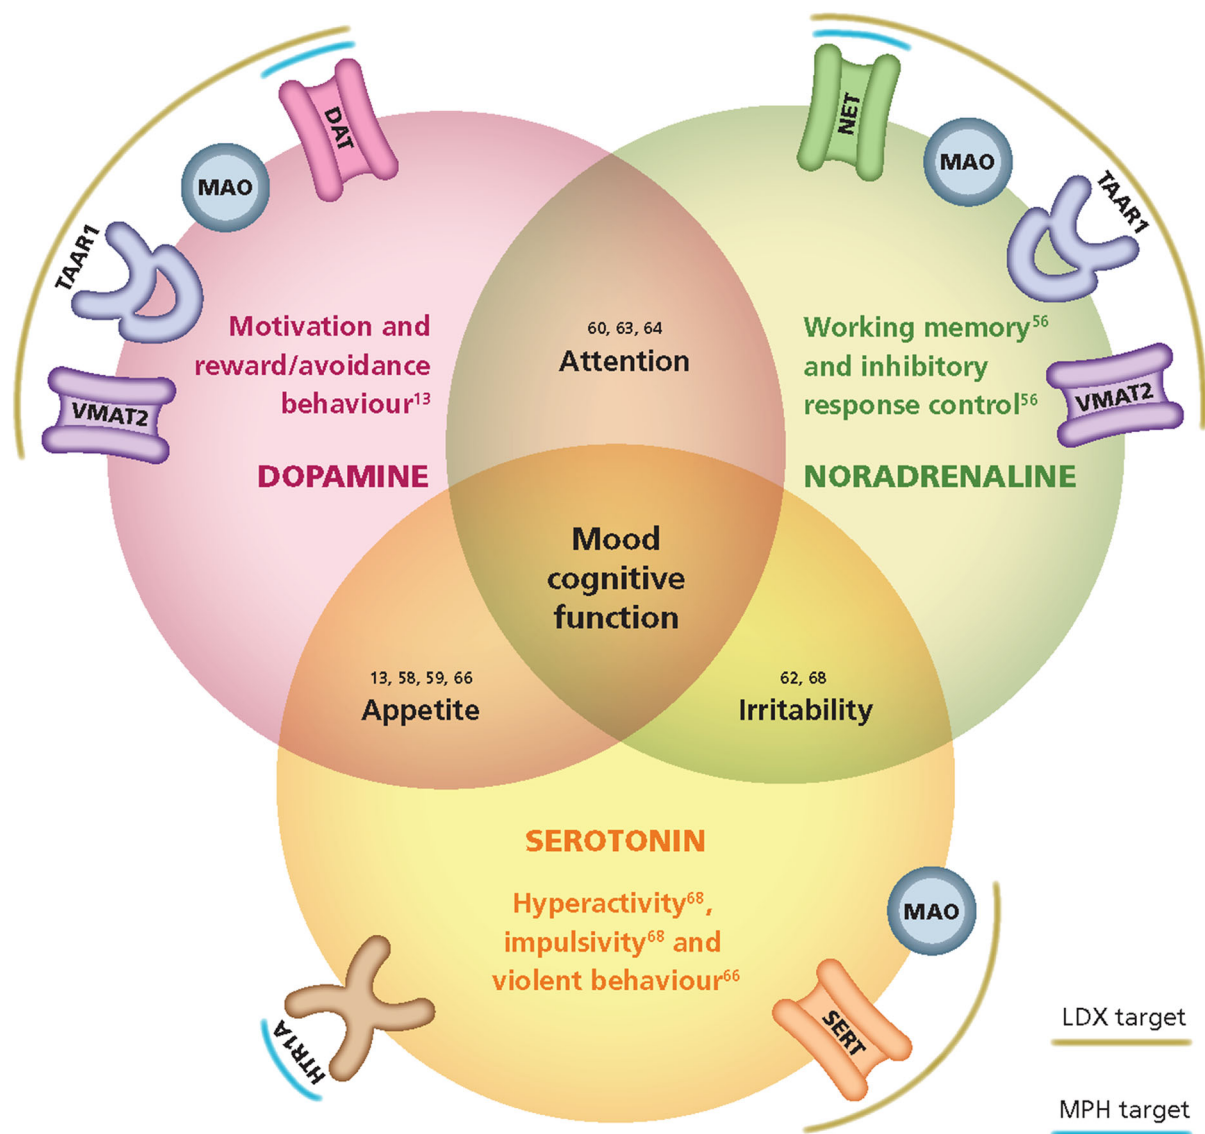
DAT

MAO

TAAR1

VMAT2

NET

MAO

TAAR1

VMAT2

Motivation and reward/avoidance behaviour$^{13}$

60, 63, 64
Attention

Working memory$^{56}$ and inhibitory response control$^{56}$

DOPAMINE

NORADRENALINE

Mood cognitive function

13, 58, 59, 66
Appetite

62, 68
Irritability

SEROTONIN

Hyperactivity$^{68}$, impulsivity$^{68}$ and violent behaviour$^{66}$

MAO

HTR1A

SERT

LDX target

MPH target